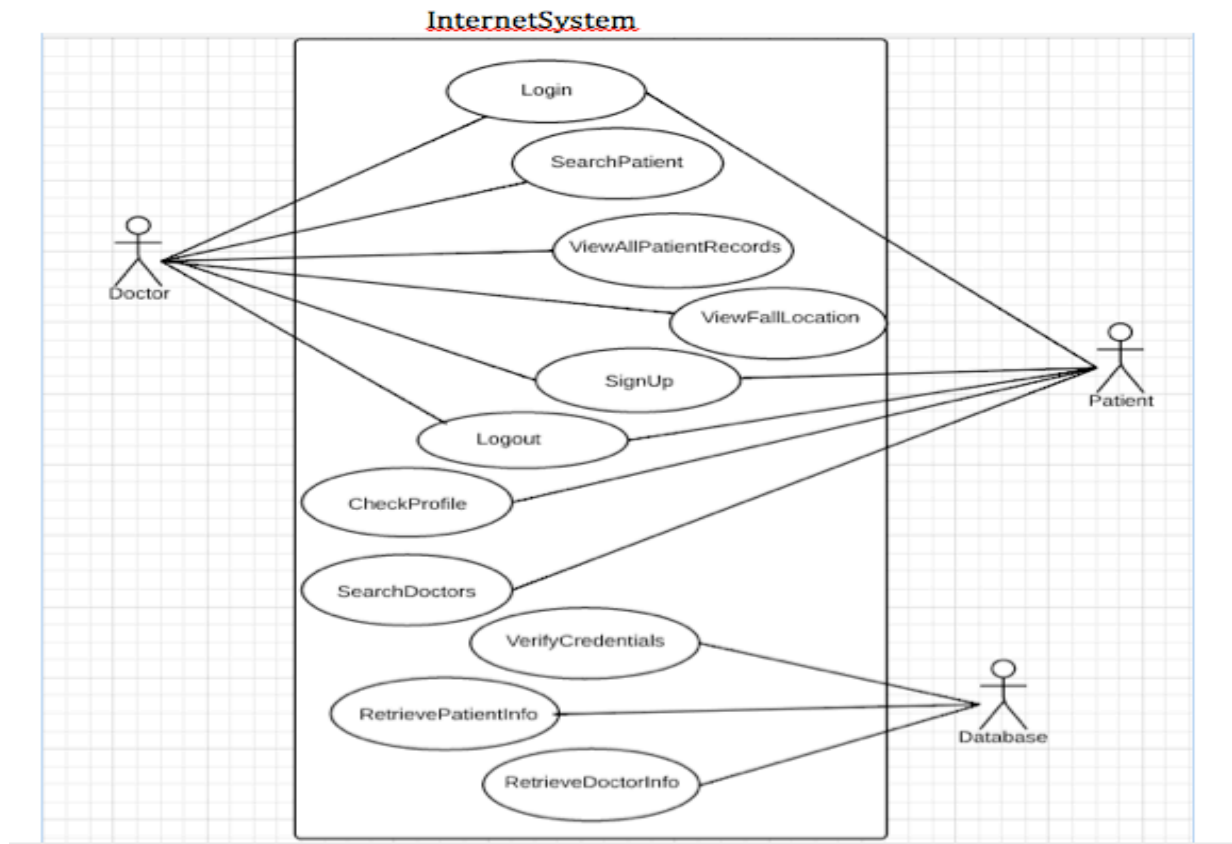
InternetSystem

Login

SearchPatient

ViewAllPatientRecords

ViewFallLocation

SignUp

Logout

CheckProfile

SearchDoctors

VerifyCredentials

RetrievePatientInfo

RetrieveDoctorInfo

Doctor

Patient

Database